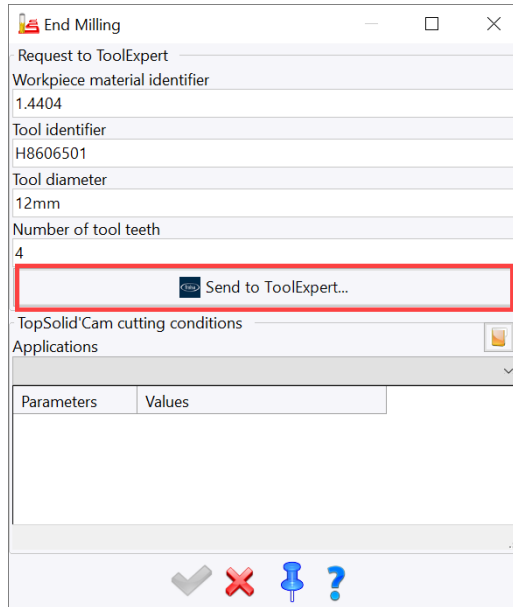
End Milling

Request to ToolExpert

Workpiece material identifier

1.4404

Tool identifier

H8606501

Tool diameter

12mm

Number of tool teeth

4

Send to ToolExpert...

TopSolid'Cam cutting conditions

Applications

| Parameters | Values |
|---|---|

?